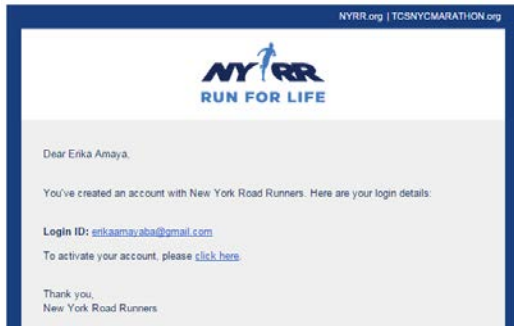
NYRR.org | TCSNYCMARATHON.org

NY RR
RUN FOR LIFE

Dear Erika Amaya,

You've created an account with New York Road Runners. Here are your login details:

Login ID: erikaamayaba@gmail.com

To activate your account, please click here.

Thank you,
New York Road Runners